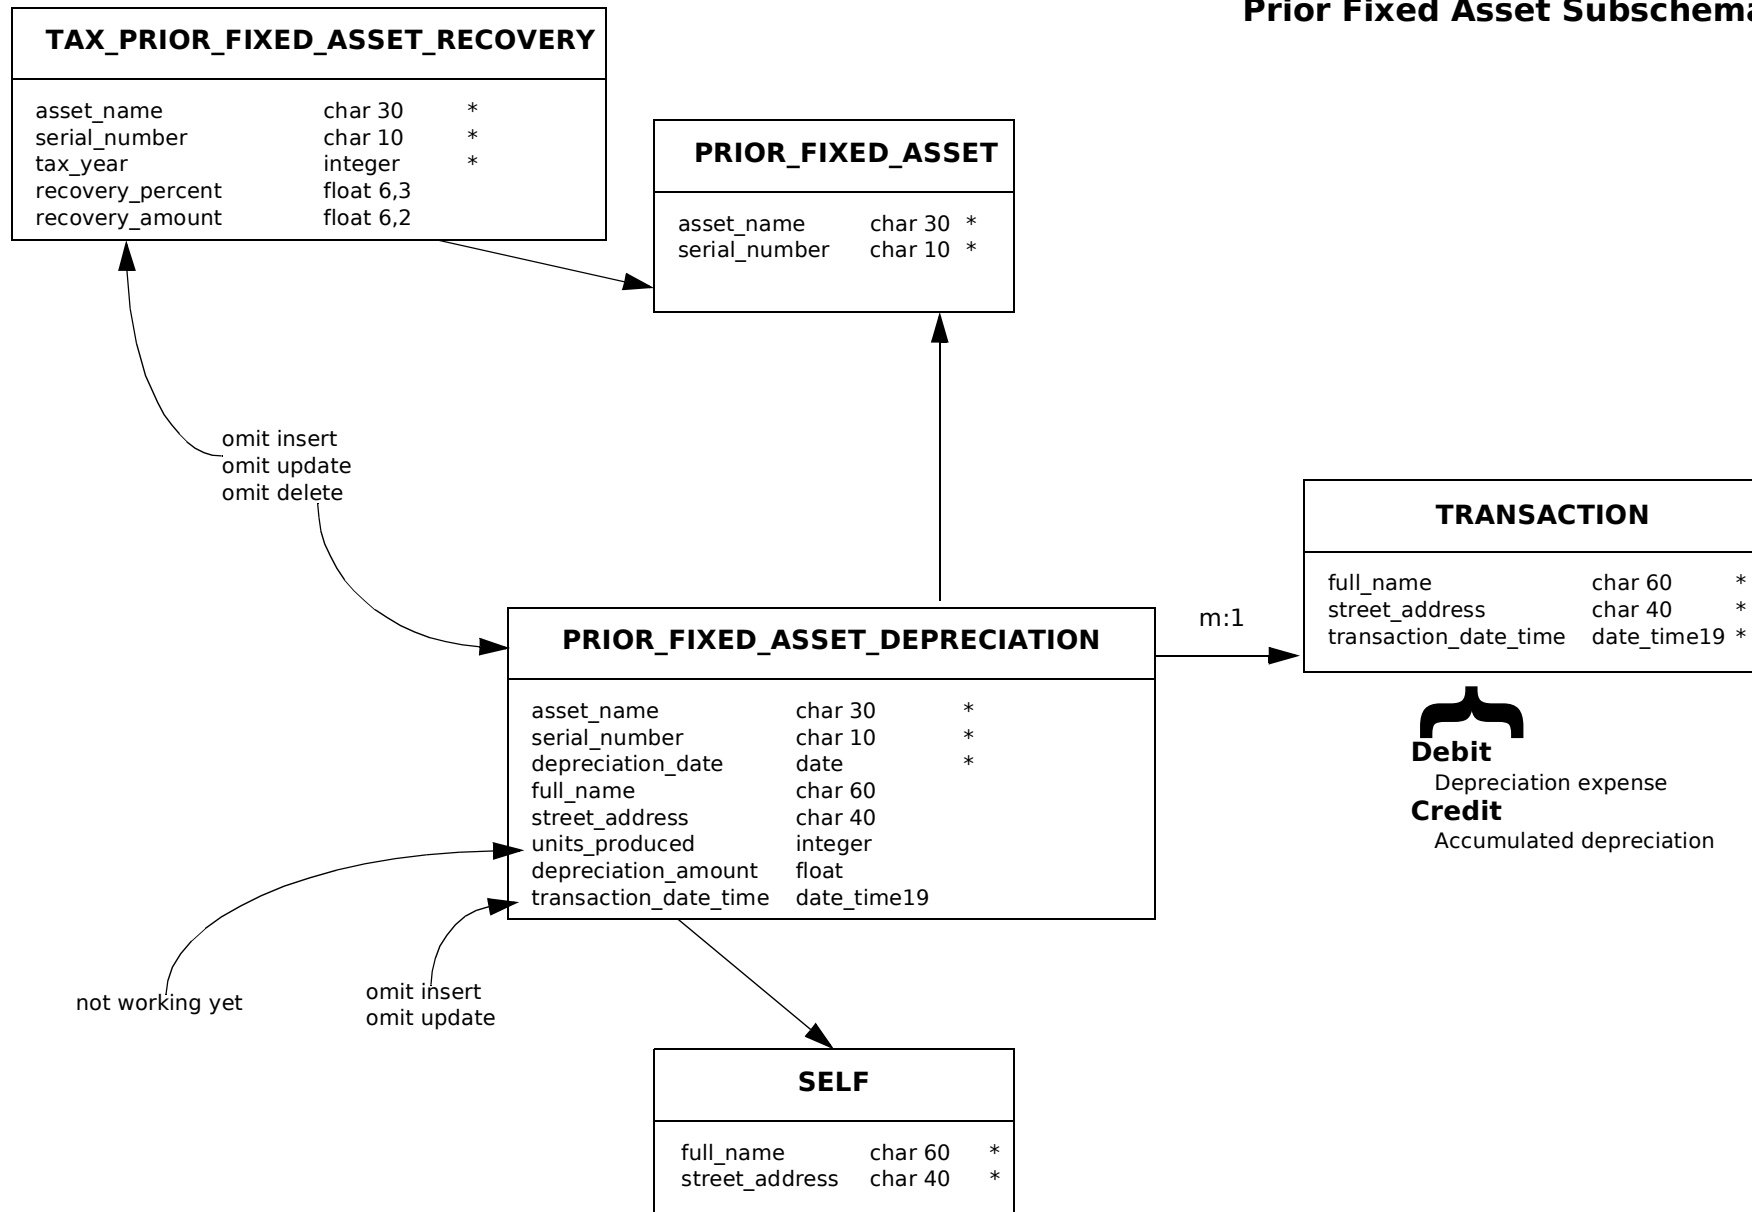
Prior Fixed Asset Subschema

TAX_PRIOR_FIXED_ASSET_RECOVERY

| | | |
|---|---|---|
| asset_name | char 30 | * |
| serial_number | char 10 | * |
| tax_year | integer | * |
| recovery_percent | float 6,3 | |
| recovery_amount | float 6,2 | |

PRIOR_FIXED_ASSET

| | | |
|---|---|---|
| asset_name | char 30 | * |
| serial_number | char 10 | * |

omit insert
omit update
omit delete

TRANSACTION

| | | |
|---|---|---|
| full_name | char 60 | * |
| street_address | char 40 | * |
| transaction_date_time | date_time19 | * |

m:1

PRIOR_FIXED_ASSET_DEPRECIATION

| | | |
|---|---|---|
| asset_name | char 30 | * |
| serial_number | char 10 | * |
| depreciation_date | date | * |
| full_name | char 60 | |
| street_address | char 40 | |
| units_produced | integer | |
| depreciation_amount | float | |
| transaction_date_time | date_time19 | |

Debit
Depreciation expense
Credit
Accumulated depreciation

not working yet

omit insert
omit update

SELF

| | | |
|---|---|---|
| full_name | char 60 | * |
| street_address | char 40 | * |